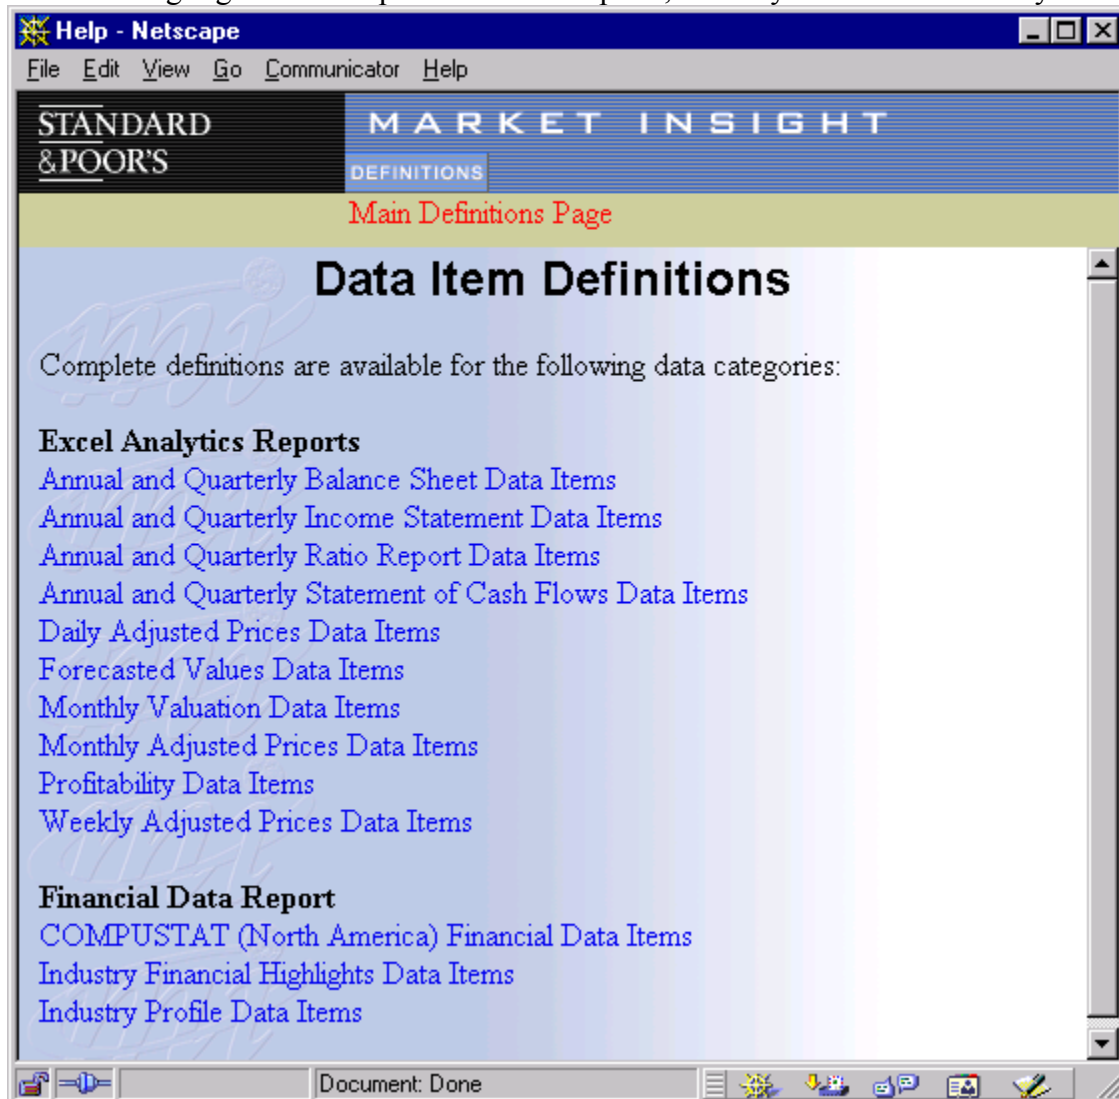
Help - Netscape

File Edit View Go Communicator Help

STANDARD &POOR'S

MARKET INSIGHT

DEFINITIONS

Main Definitions Page

Data Item Definitions

Complete definitions are available for the following data categories:

Excel Analytics Reports
Annual and Quarterly Balance Sheet Data Items
Annual and Quarterly Income Statement Data Items
Annual and Quarterly Ratio Report Data Items
Annual and Quarterly Statement of Cash Flows Data Items
Daily Adjusted Prices Data Items
Forecasted Values Data Items
Monthly Valuation Data Items
Monthly Adjusted Prices Data Items
Profitability Data Items
Weekly Adjusted Prices Data Items

Financial Data Report
COMPUSTAT (North America) Financial Data Items
Industry Financial Highlights Data Items
Industry Profile Data Items

Document: Done